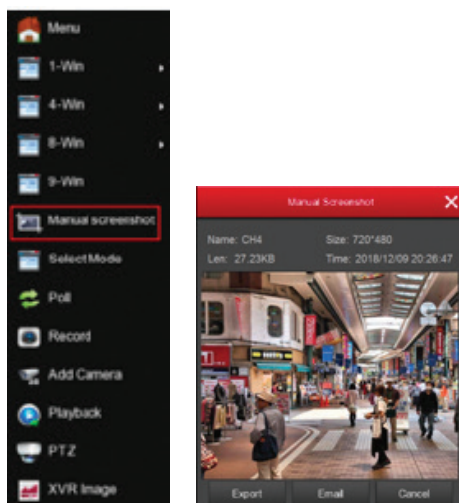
Menu
1-Win
4-Win
8-Win
9-Win
Manual screenshot
SelectMode
Poll
Record
Add Camera
Playback
PTZ
XVR Image

Manual Screenshot
Name: CH4
Size: 720*480
Len: 27.23KB
Time: 2018/12/09 20:26:47
Export
Email
Cancel